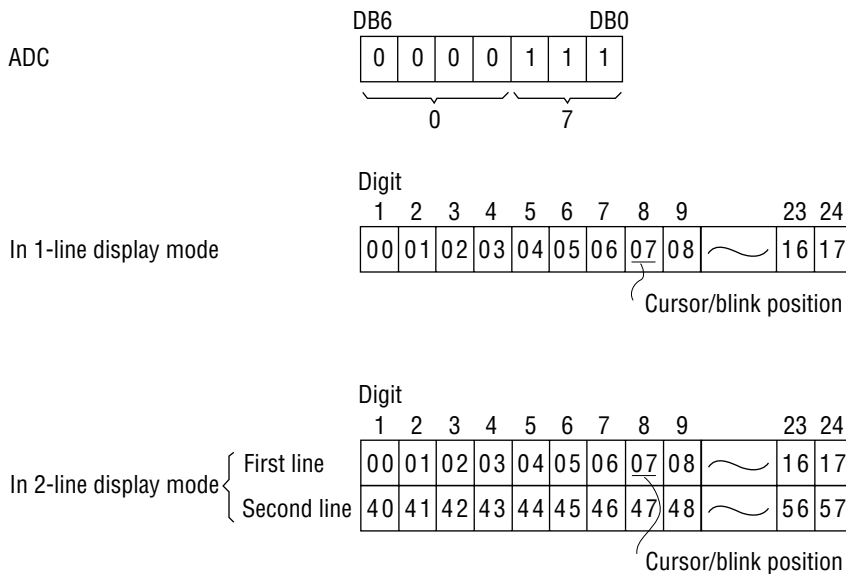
ADC

| DB6 | | | | | | DB0 |
|---|---|---|---|---|---|---|
| 0 | 0 | 0 | 0 | 1 | 1 | 1 |

0 7

In 1-line display mode

Digit

| 1 | 2 | 3 | 4 | 5 | 6 | 7 | 8 | 9 | | 23 | 24 |
|---|---|---|---|---|---|---|---|---|---|---|---|
| 00 | 01 | 02 | 03 | 04 | 05 | 06 | 07 | 08 | ~ | 16 | 17 |

Cursor/blink position

In 2-line display mode

Digit

| | 1 | 2 | 3 | 4 | 5 | 6 | 7 | 8 | 9 | | 23 | 24 |
|---|---|---|---|---|---|---|---|---|---|---|---|---|
| First line | 00 | 01 | 02 | 03 | 04 | 05 | 06 | 07 | 08 | ~ | 16 | 17 |
| Second line | 40 | 41 | 42 | 43 | 44 | 45 | 46 | 47 | 48 | ~ | 56 | 57 |

Cursor/blink position